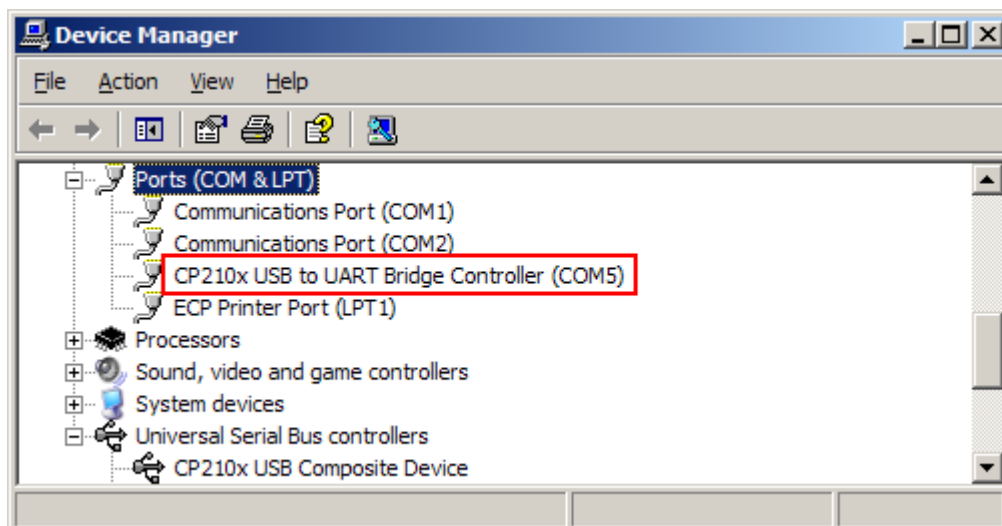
Device Manager

File Action View Help

Ports (COM & LPT)
Communications Port (COM1)
Communications Port (COM2)
CP210x USB to UART Bridge Controller (COM5)
ECP Printer Port (LPT1)
Processors
Sound, video and game controllers
System devices
Universal Serial Bus controllers
CP210x USB Composite Device